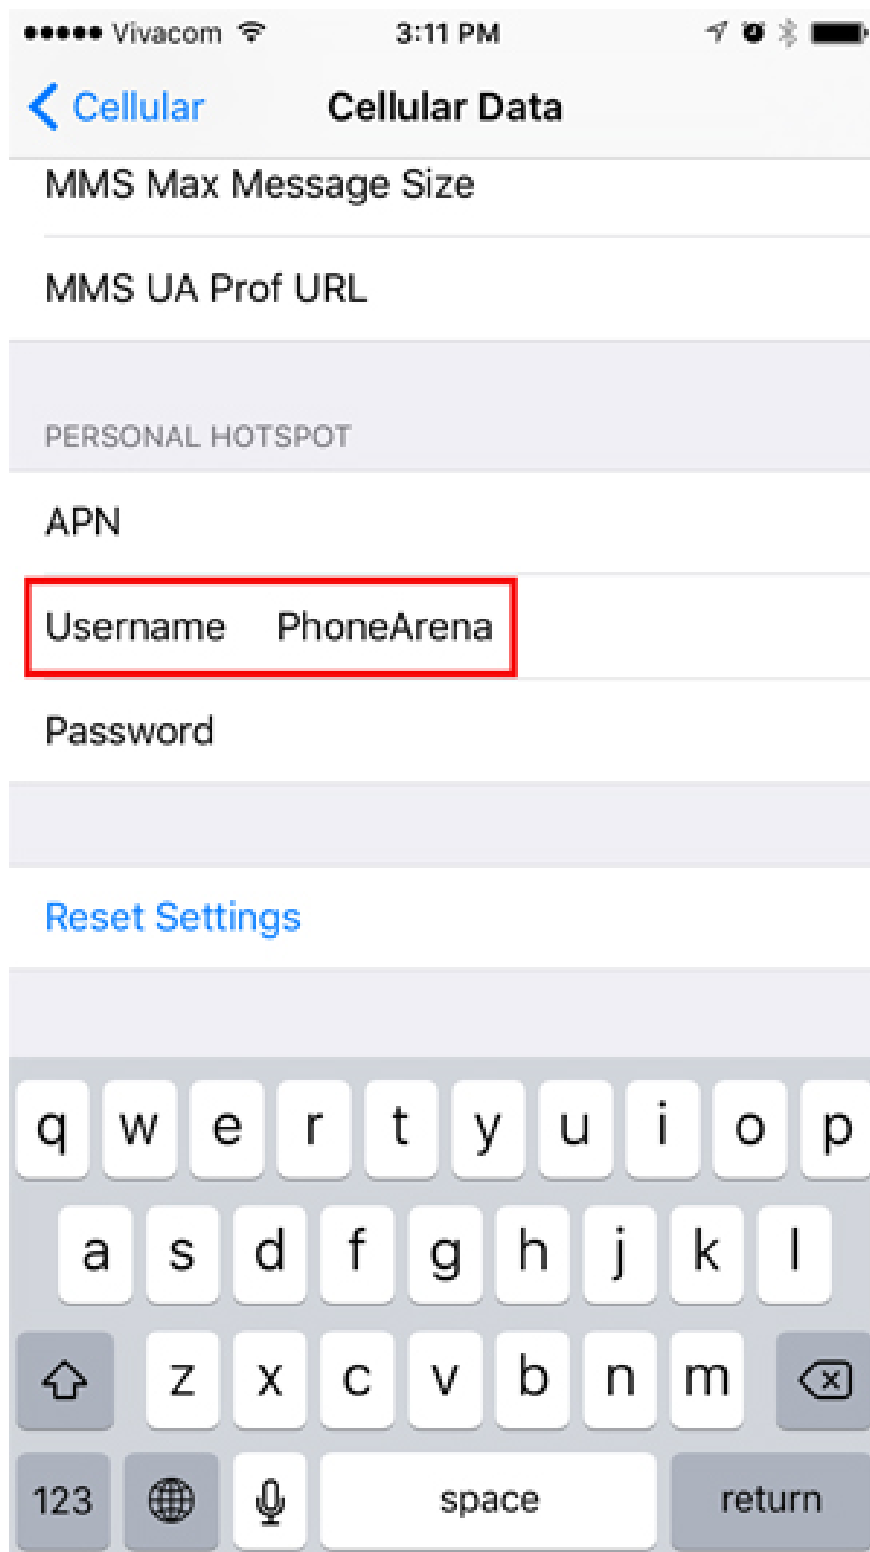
●●●●● Vivacom 3:11 PM

Cellular Cellular Data

MMS Max Message Size

MMS UA Prof URL

PERSONAL HOTSPOT

APN

Username PhoneArena

Password

Reset Settings

q w e r t y u i o p

a s d f g h j k l

z x c v b n m

123 space return